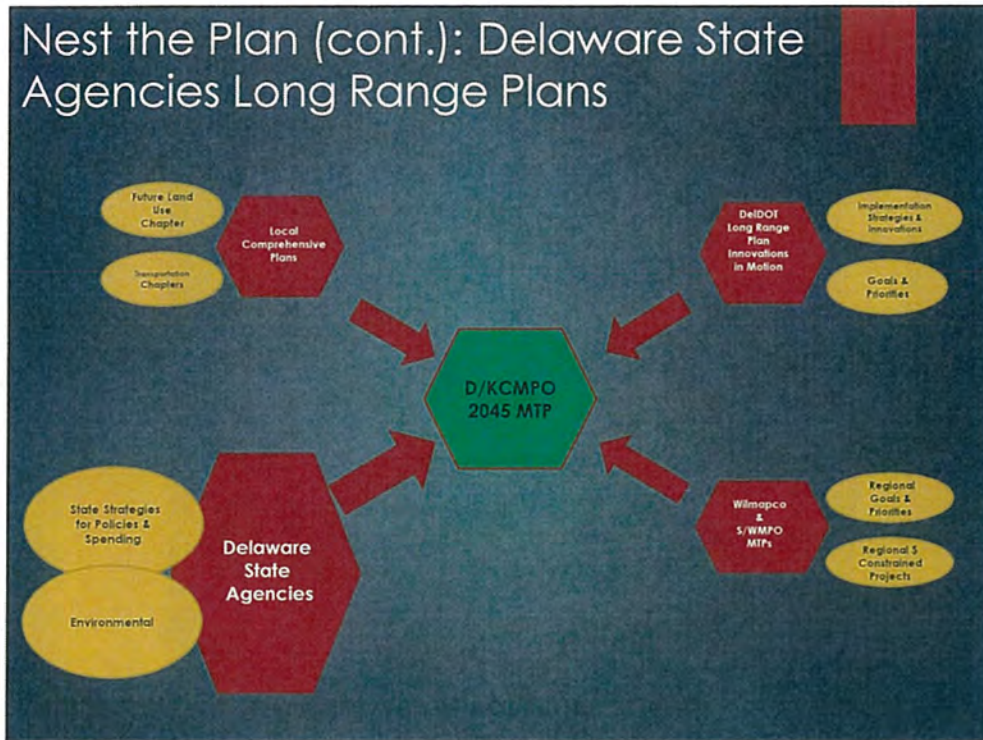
Nest the Plan (cont.): Delaware State Agencies Long Range Plans

Future Land Use Chapter

Transportation Chapters

Local Comprehensive Plans

DelDOT Long Range Plan Innovations in Motion

Implementation Strategies & Innovations

Goals & Priorities

D/KCMPO 2045 MTP

State Strategies for Policies & Spending

Environmental

Delaware State Agencies

Wilmapco & S/WMPO MTPs

Regional Goals & Priorities

Regional $ Constrained Projects